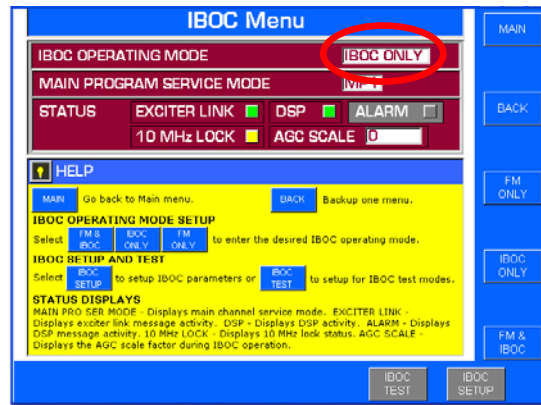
IBOC Menu

IBOC OPERATING MODE
IBOC ONLY

MAIN PROGRAM SERVICE MODE
MP1

STATUS
EXCITER LINK
DSP
ALARM
10 MHz LOCK
AGC SCALE
0

HELP

MAIN
Go back to Main menu.
BACK
Backup one menu.

IBOC OPERATING MODE SETUP
Select FM & IBOC IBOC ONLY FM ONLY to enter the desired IBOC operating mode.

IBOC SETUP AND TEST
Select IBOC SETUP to setup IBOC parameters or IBOC TEST to setup for IBOC test modes.

STATUS DISPLAYS
MAIN PRO SER MODE - Displays main channel service mode. EXCITER LINK - Displays exciter link message activity. DSP - Displays DSP activity. ALARM - Displays DSP message activity. 10 MHz LOCK - Displays 10 MHz lock status. AGC SCALE - Displays the AGC scale factor during IBOC operation.

IBOC TEST
IBOC SETUP

MAIN
BACK
FM ONLY
IBOC ONLY
FM & IBOC